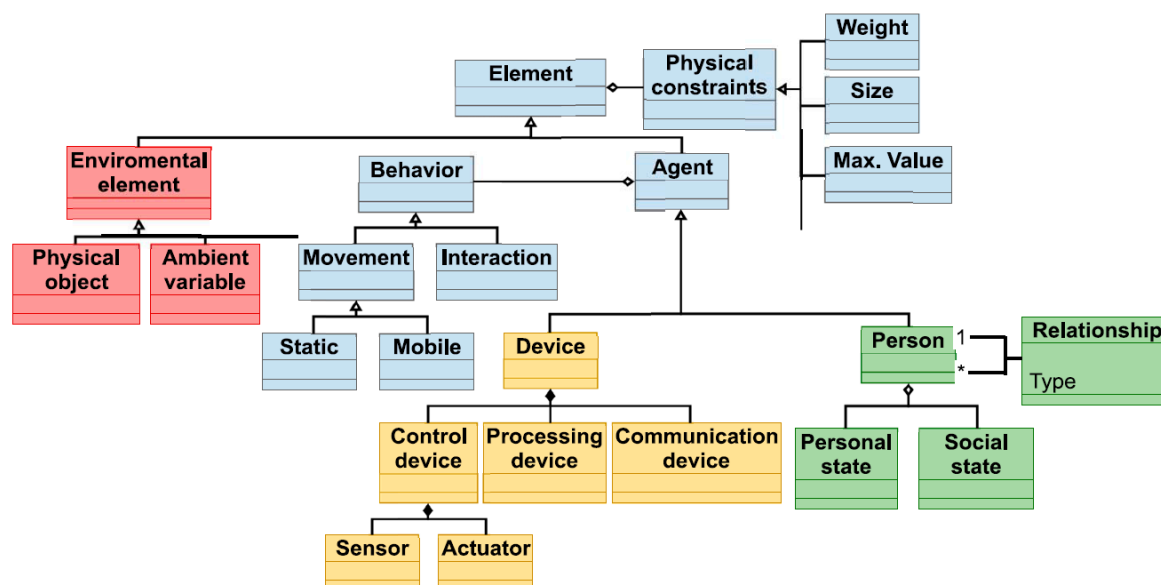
Weight

Element

Physical constraints

Size

Max. Value

Enviromental element

Behavior

Agent

Physical object

Ambient variable

Movement

Interaction

Static

Mobile

Device

Person

1

*

Relationship

Type

Control device

Processing device

Communication device

Personal state

Social state

Sensor

Actuator